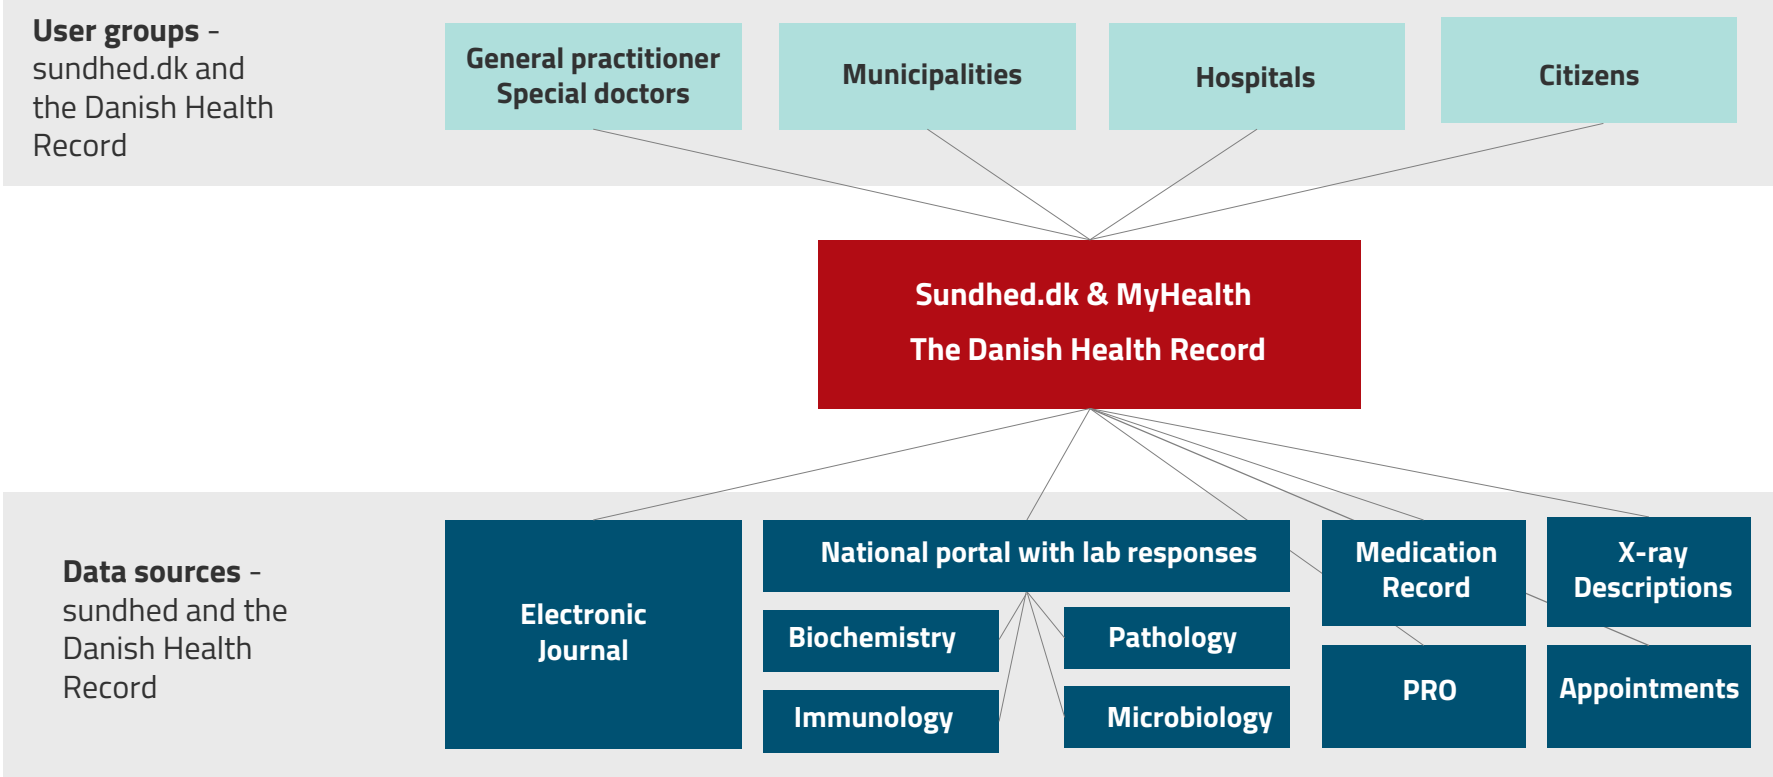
**User groups** - sundhed.dk and the Danish Health Record

General practitioner
Special doctors

Municipalities

Hospitals

Citizens

Sundhed.dk & MyHealth

The Danish Health Record

**Data sources** - sundhed and the Danish Health Record

Electronic Journal

National portal with lab responses

Biochemistry

Pathology

Immunology

Microbiology

Medication Record

X-ray Descriptions

PRO

Appointments